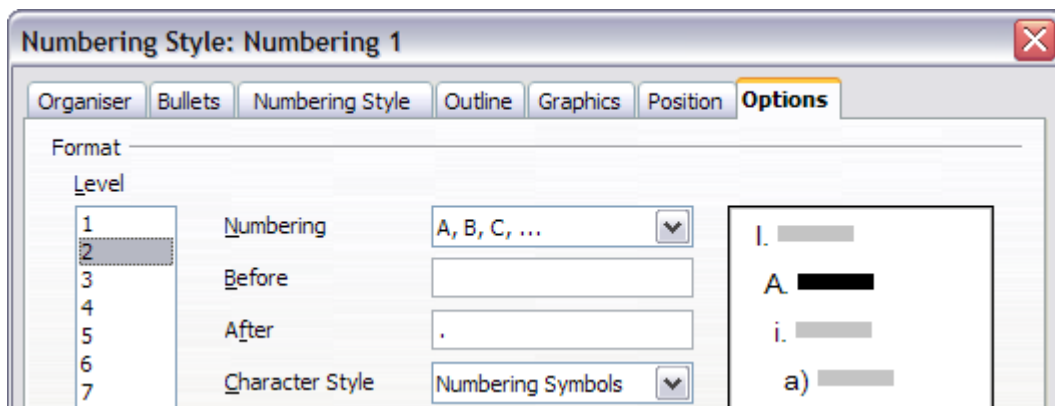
Numbering Style: Numbering 1

Organiser | Bullets | Numbering Style | Outline | Graphics | Position | Options

Format

Level

1
2
3
4
5
6
7

Numbering A, B, C, ...

Before

After .

Character Style Numbering Symbols

I.

A.

i.

a)